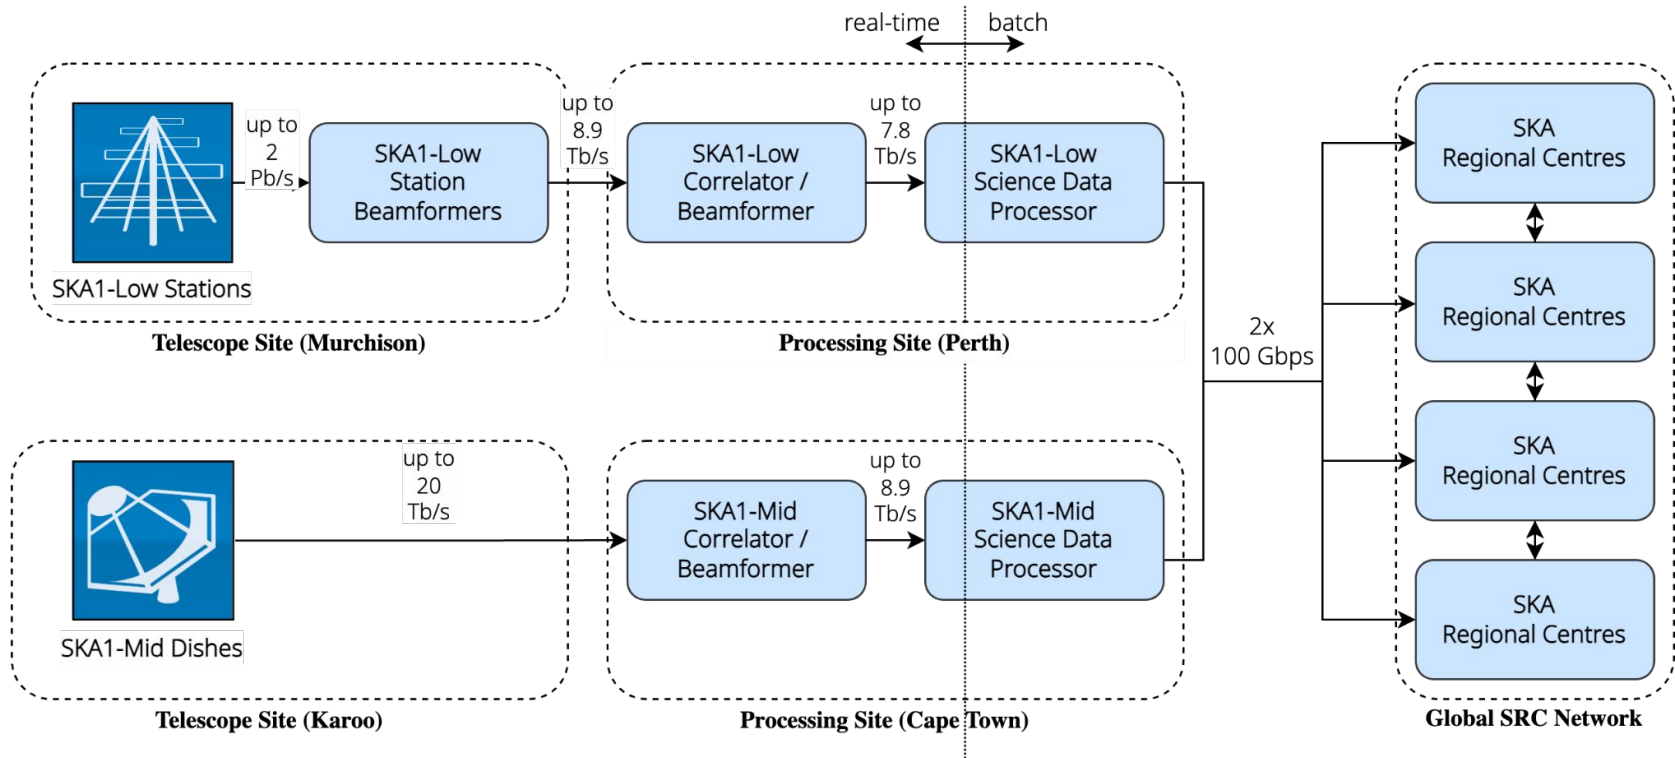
real-time batch

up to 2 Pb/s

SKA1-Low Station Beamformers

SKA1-Low Stations

Telescope Site (Murchison)

up to 8.9 Tb/s

SKA1-Low Correlator / Beamformer

up to 7.8 Tb/s

SKA1-Low Science Data Processor

Processing Site (Perth)

2x 100 Gbps

SKA Regional Centres

SKA Regional Centres

SKA Regional Centres

SKA Regional Centres

up to 20 Tb/s

SKA1-Mid Dishes

Telescope Site (Karoo)

SKA1-Mid Correlator / Beamformer

up to 8.9 Tb/s

SKA1-Mid Science Data Processor

Processing Site (Cape Town)

Global SRC Network